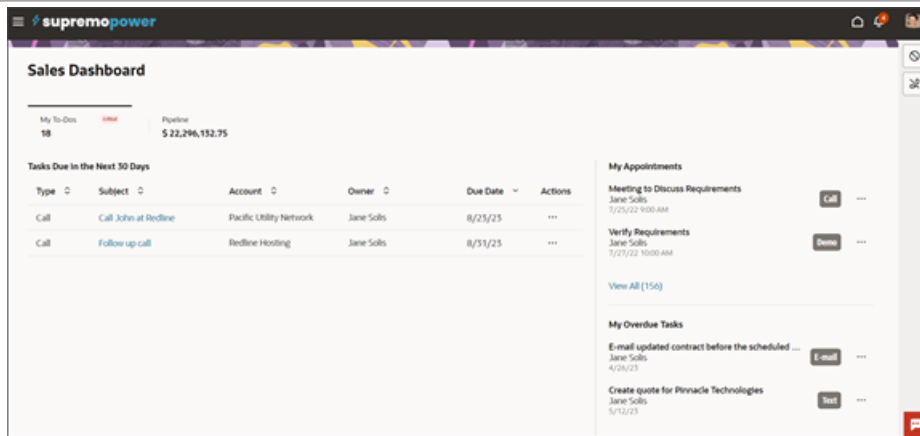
supremopower

Sales Dashboard

My To-Dos
18
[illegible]

Pipeline
$ 22,296,132.75

Tasks Due in the Next 30 Days

| Type | Subject | Account | Owner | Due Date | Actions |
|---|---|---|---|---|---|
| Call | Call John at Redline | Pacific Utility Network | Jane Solis | 8/23/23 | ••• |
| Call | Follow up call | Redline Hosting | Jane Solis | 8/31/23 | ••• |

My Appointments

Meeting to Discuss Requirements
Jane Solis
7/25/22 9:00 AM
Call

Verify Requirements
Jane Solis
7/27/22 10:00 AM
Demo

View All (156)

My Overdue Tasks

E-mail updated contract before the scheduled ...
Jane Solis
4/26/23
E-mail

Create quote for Pinnacle Technologies
Jane Solis
5/12/23
Task